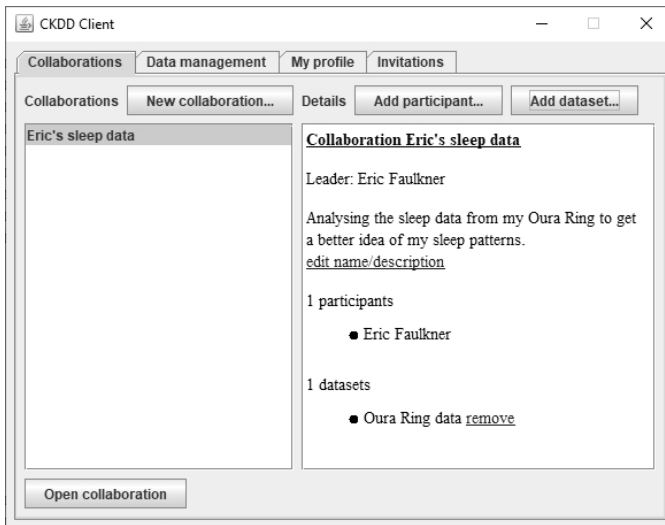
CKDD Client

Collaborations | Data management | My profile | Invitations

Collaborations | New collaboration... | Details | Add participant... | Add dataset...

Eric's sleep data

Collaboration Eric's sleep data

Leader: Eric Faulkner

Analysing the sleep data from my Oura Ring to get a better idea of my sleep patterns.
edit name/description

1 participants

- Eric Faulkner

1 datasets

- Oura Ring data remove

Open collaboration